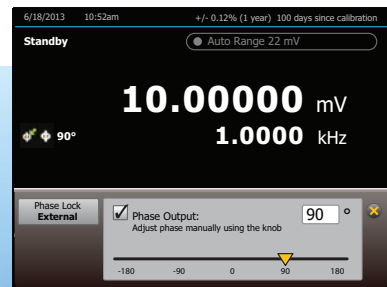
6/18/2013 10:52am +/- 0.12% (1 year) 100 days since calibration

Standby

Auto Range 22 mV

10.00000 mV

90°

1.0000 kHz

Phase Lock
External

Phase Output:
Adjust phase manually using the knob

90 °

-180 -90 0 90 180